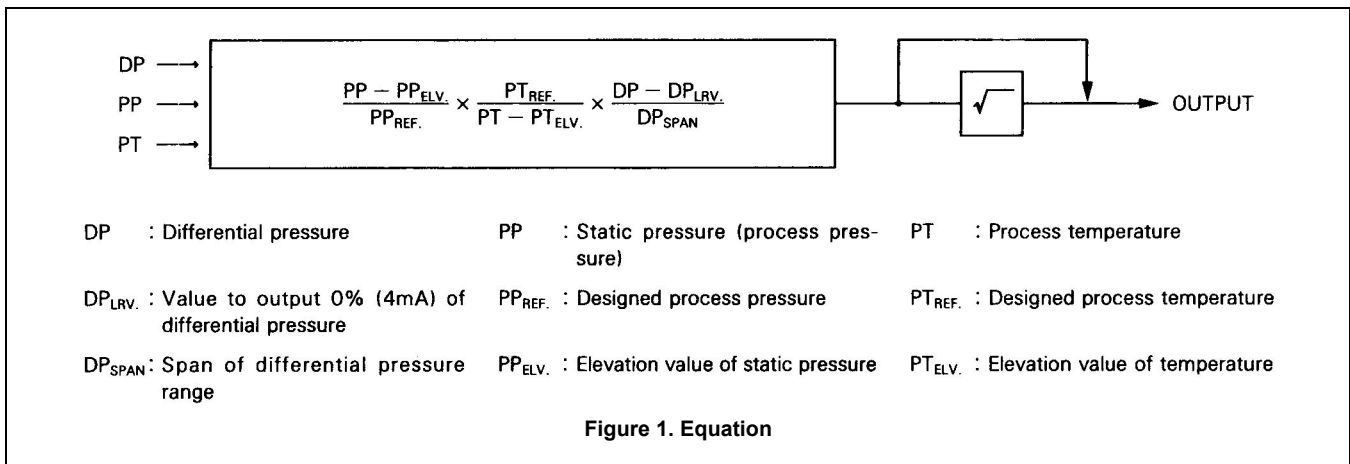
DP
PP
PT

$\frac{PP - PP_{ELV.}}{PP_{REF.}} \times \frac{PT_{REF.}}{PT - PT_{ELV.}} \times \frac{DP - DP_{LRV.}}{DP_{SPAN}}$

$\sqrt{\ }$

OUTPUT

DP : Differential pressure

$DP_{LRV.}$ : Value to output 0% (4mA) of differential pressure

$DP_{SPAN}$ : Span of differential pressure range

PP : Static pressure (process pressure)

$PP_{REF.}$ : Designed process pressure

$PP_{ELV.}$ : Elevation value of static pressure

PT : Process temperature

$PT_{REF.}$ : Designed process temperature

$PT_{ELV.}$ : Elevation value of temperature

Figure 1. Equation